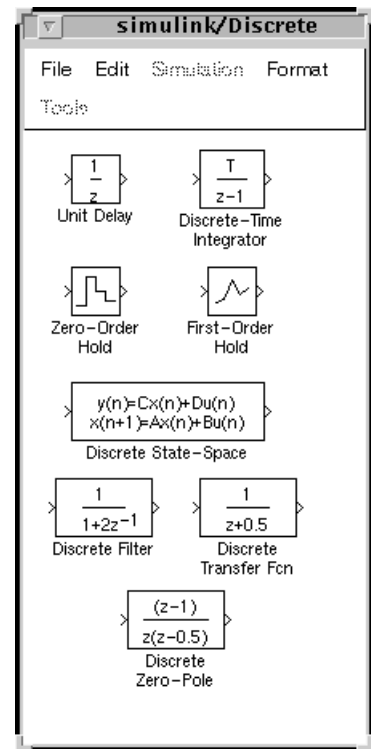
simulink/Discrete

File Edit Simulation Format Tools

$\frac{1}{z}$
Unit Delay

$\frac{T}{z-1}$
Discrete-Time Integrator

Zero-Order Hold

First-Order Hold

y(n)=Cx(n)+Du(n)
x(n+1)=Ax(n)+Bu(n)
Discrete State-Space

$\frac{1}{1+2z^{-1}}$
Discrete Filter

$\frac{1}{z+0.5}$
Discrete Transfer Fcn

$\frac{(z-1)}{z(z-0.5)}$
Discrete Zero-Pole